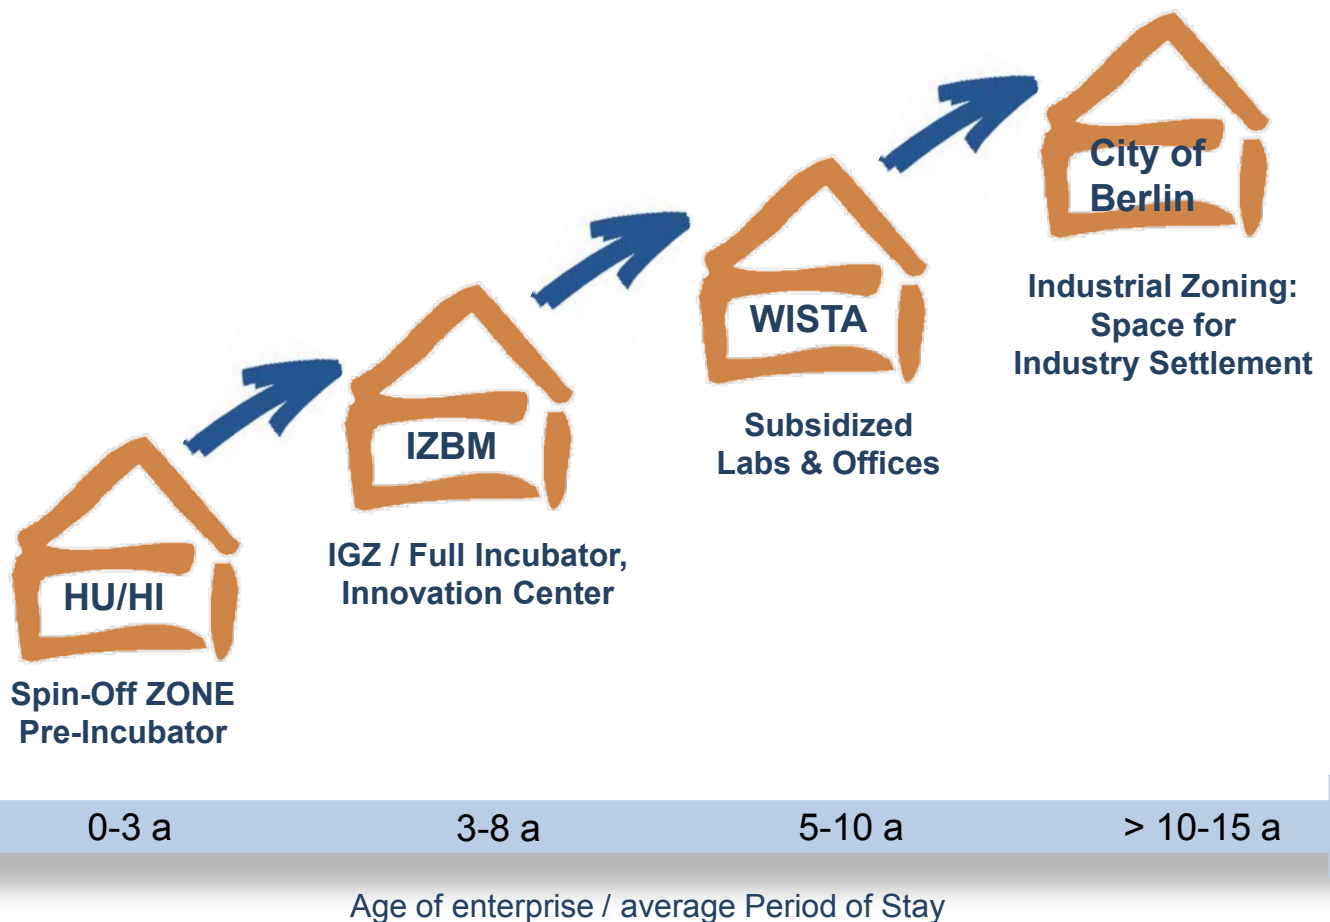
City of Berlin

Industrial Zoning: Space for Industry Settlement

WISTA

Subsidized Labs & Offices

IZBM

IGZ / Full Incubator, Innovation Center

HU/HI

Spin-Off ZONE Pre-Incubator

0-3 a

3-8 a

5-10 a

> 10-15 a

Age of enterprise / average Period of Stay